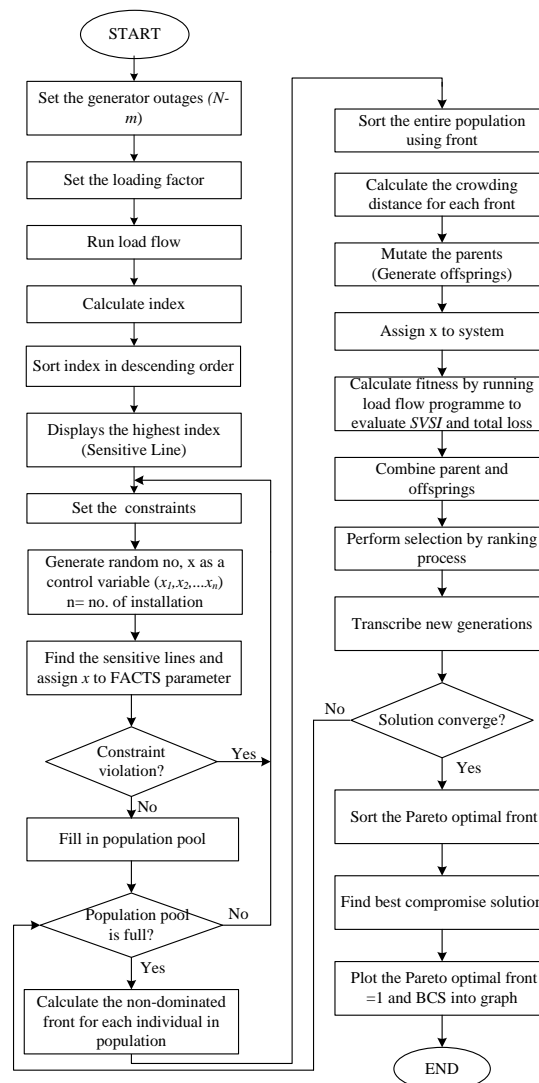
START

Set the generator outages *(N-m)*

Set the loading factor

Run load flow

Calculate index

Sort index in descending order

Displays the highest index (Sensitive Line)

Set the constraints

Generate random no, x as a control variable $(x_1,x_2,....x_n)$ n= no. of installation

Find the sensitive lines and assign *x* to FACTS parameter

Constraint violation?

Yes

No

Fill in population pool

Population pool is full?

No

Yes

Calculate the non-dominated front for each individual in population

Sort the entire population using front

Calculate the crowding distance for each front

Mutate the parents (Generate offsprings)

Assign x to system

Calculate fitness by running load flow programme to evaluate *SVSI* and total loss

Combine parent and offsprings

Perform selection by ranking process

Transcribe new generations

No

Solution converge?

Yes

Sort the Pareto optimal front

Find best compromise solution

Plot the Pareto optimal front =1 and BCS into graph

END